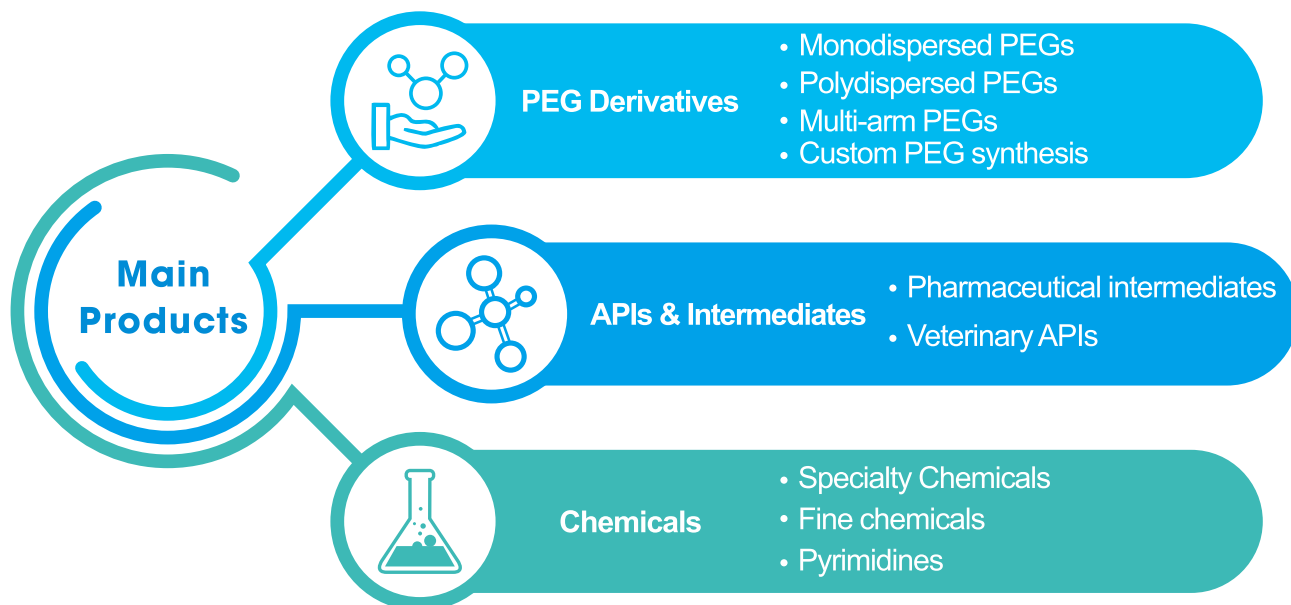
Main Products

PEG Derivatives

- Monodispersed PEGs
- Polydispersed PEGs
- Multi-arm PEGs
- Custom PEG synthesis

APIs & Intermediates

- Pharmaceutical intermediates
- Veterinary APIs

Chemicals

- Specialty Chemicals
- Fine chemicals
- Pyrimidines